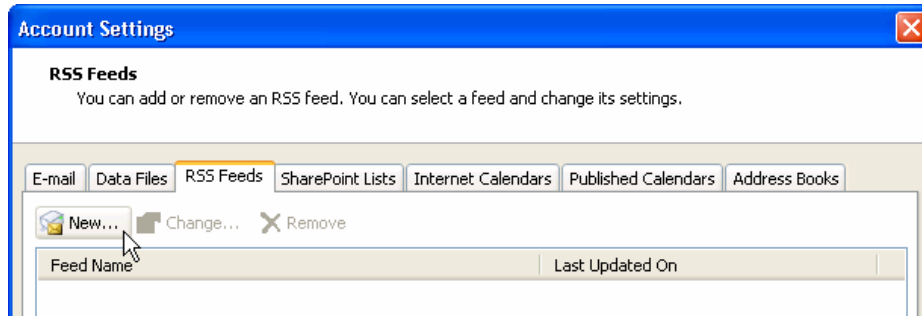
Account Settings

RSS Feeds
You can add or remove an RSS feed. You can select a feed and change its settings.

E-mail | Data Files | RSS Feeds | SharePoint Lists | Internet Calendars | Published Calendars | Address Books

New... Change... Remove

| Feed Name | Last Updated On |
|---|---|